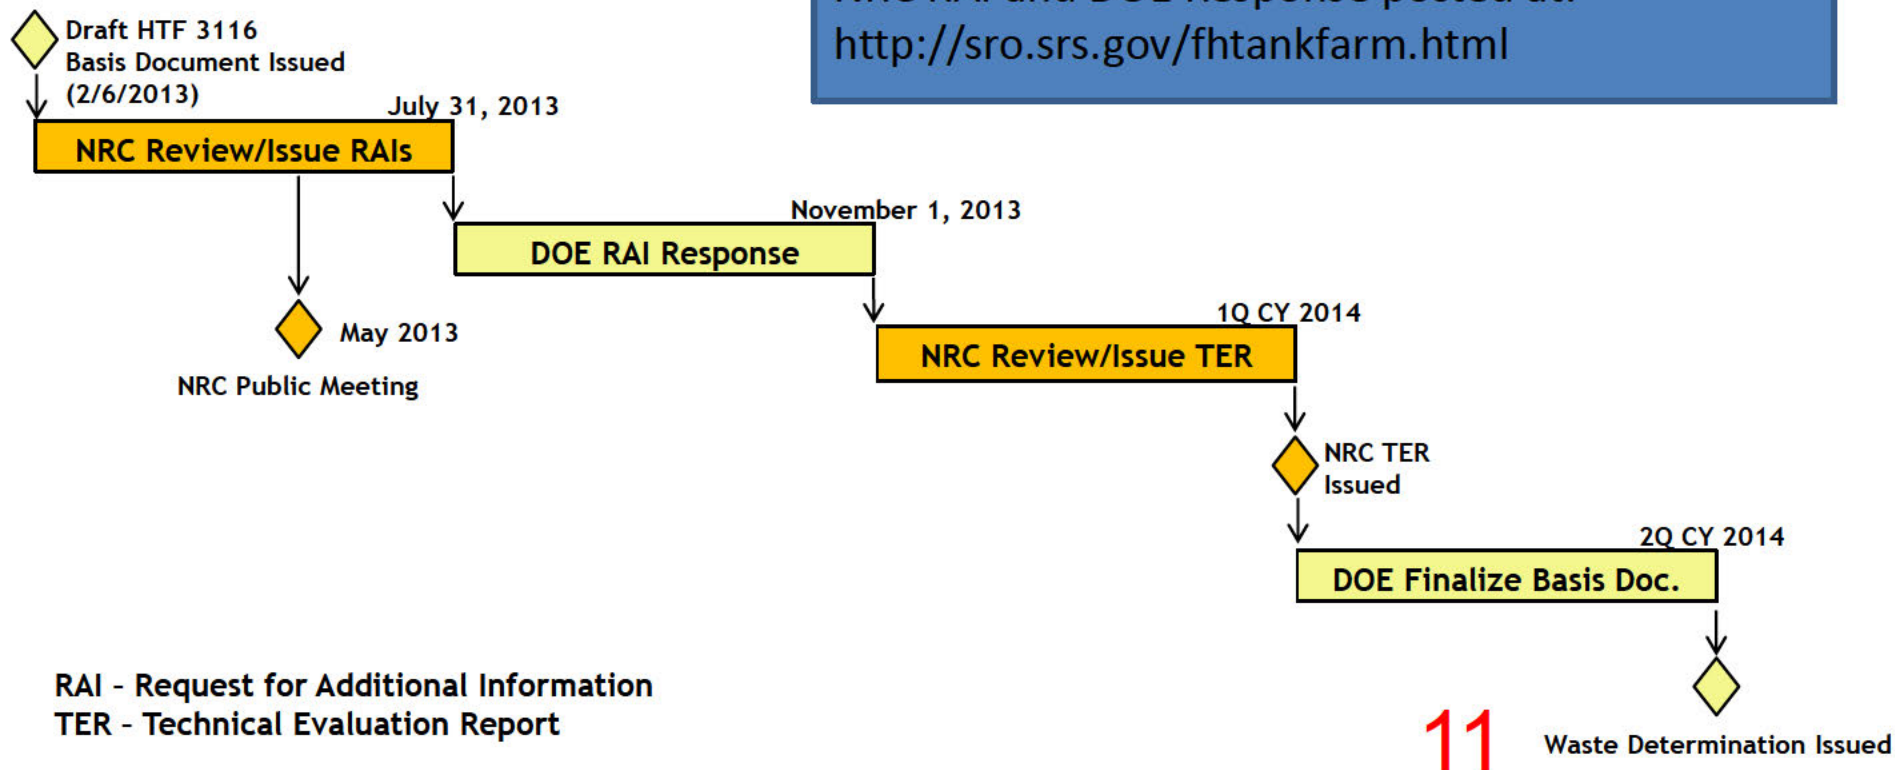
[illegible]
http://sro.srs.gov/fhtankfarm.html

Draft HTF 3116 Basis Document Issued (2/6/2013)

July 31, 2013

NRC Review/Issue RAIs

November 1, 2013

DOE RAI Response

May 2013

NRC Public Meeting

1Q CY 2014

NRC Review/Issue TER

NRC TER Issued

2Q CY 2014

DOE Finalize Basis Doc.

RAI – Request for Additional Information
TER – Technical Evaluation Report

11

Waste Determination Issued